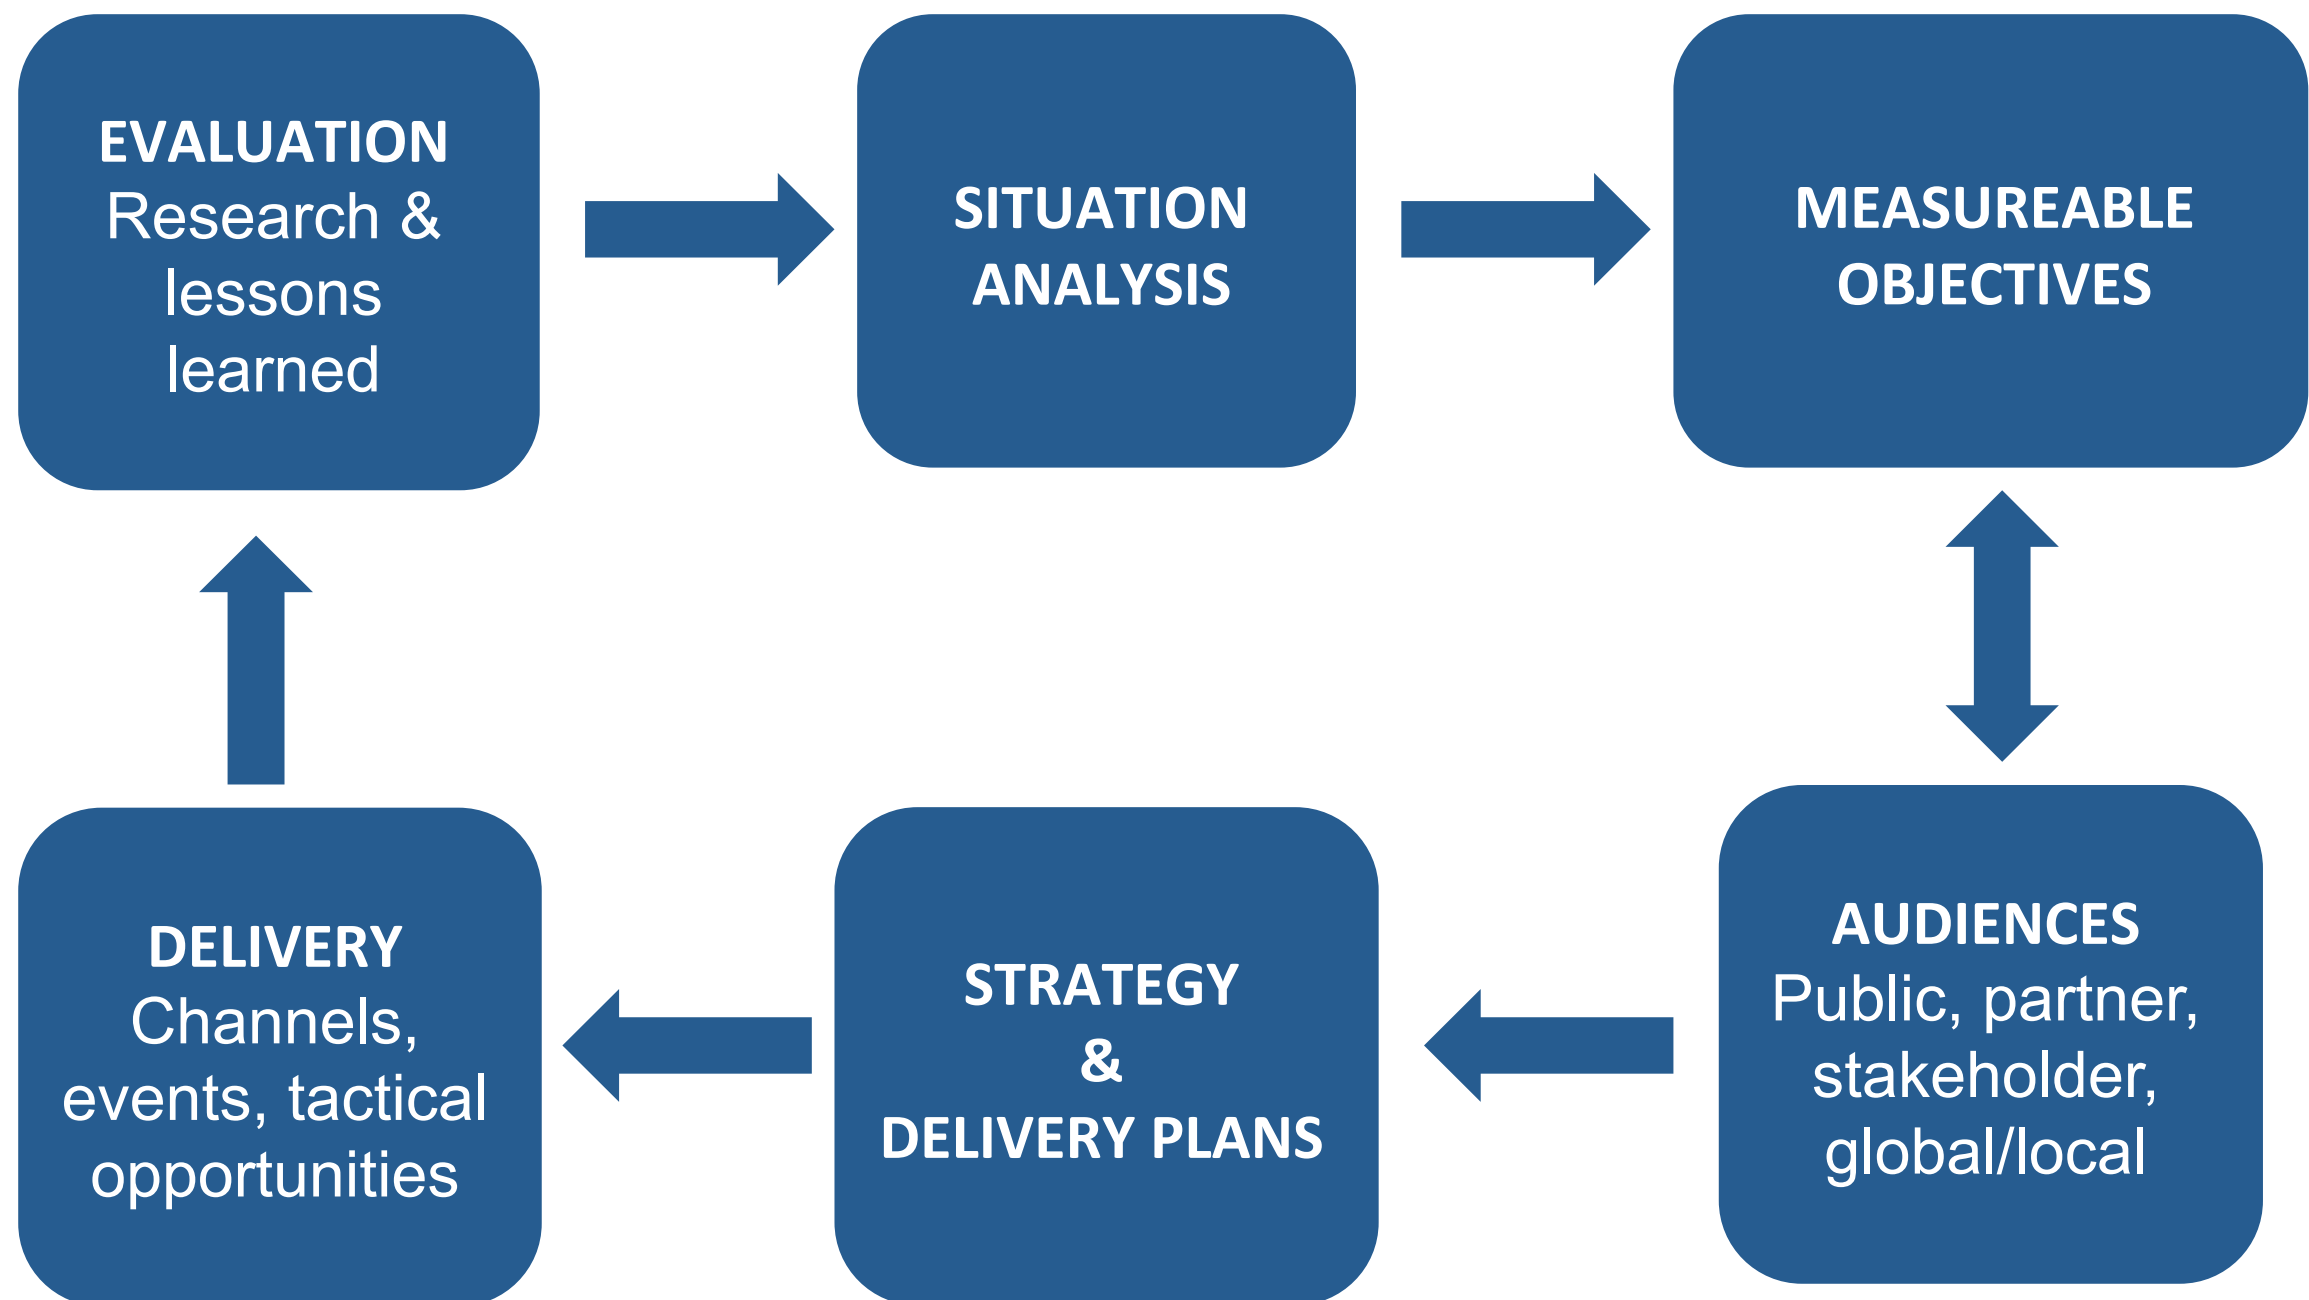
EVALUATION
Research & lessons learned

SITUATION ANALYSIS

MEASUREABLE OBJECTIVES

AUDIENCES
Public, partner, stakeholder, global/local

STRATEGY
&
DELIVERY PLANS

DELIVERY
Channels, events, tactical opportunities